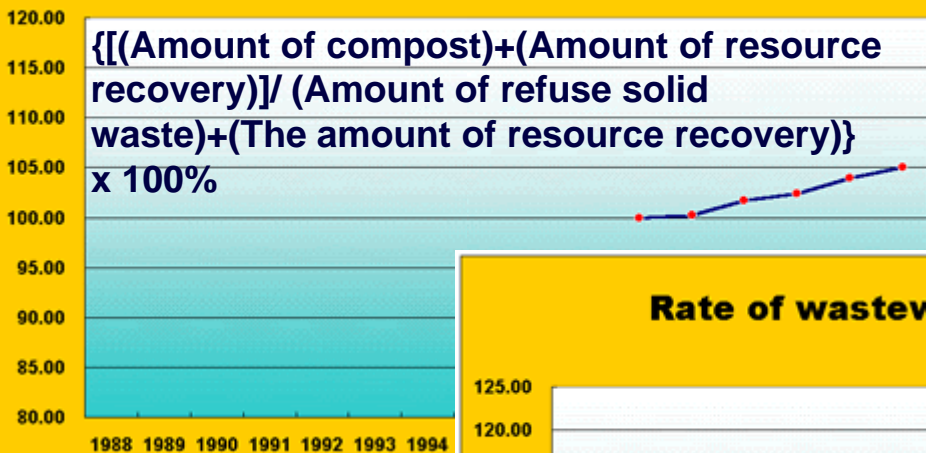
120.00
115.00
110.00
105.00
100.00
95.00
90.00
85.00
80.00

{[(Amount of compost)+(Amount of resource recovery)]/ (Amount of refuse solid waste)+(The amount of resource recovery)} x 100%

1988 1989 1990 1991 1992 1993 1994

Rate of wastev

125.00
120.00